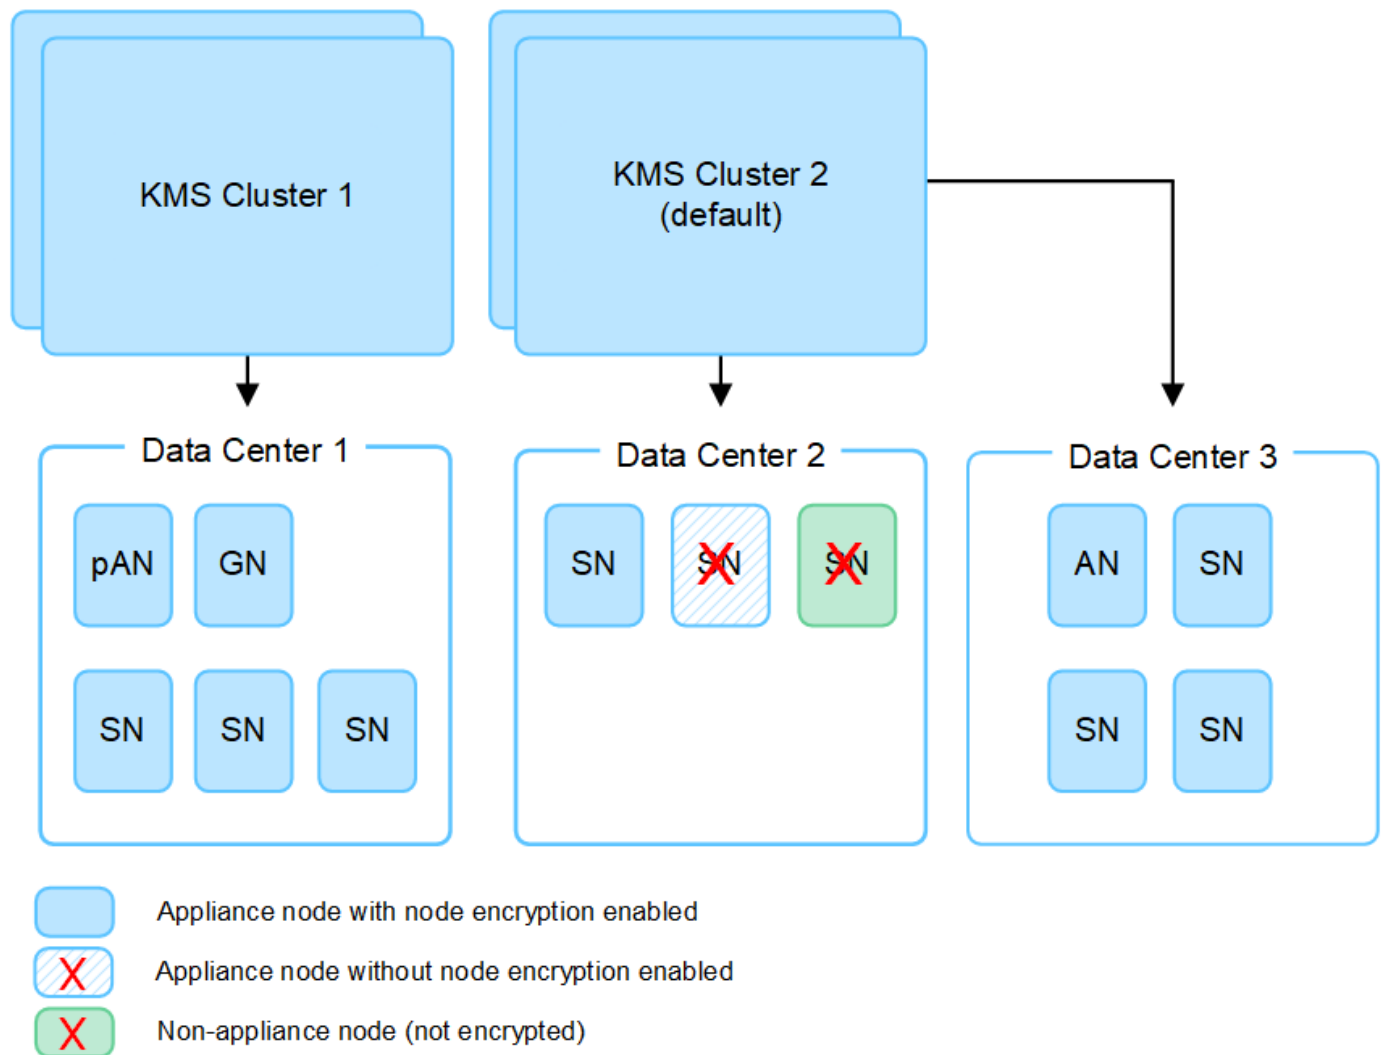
KMS Cluster 1

KMS Cluster 2
(default)

Data Center 1

pAN GN

SN SN SN

Data Center 2

SN SN SN

Data Center 3

AN SN

SN SN

Appliance node with node encryption enabled

X Appliance node without node encryption enabled

X Non-appliance node (not encrypted)